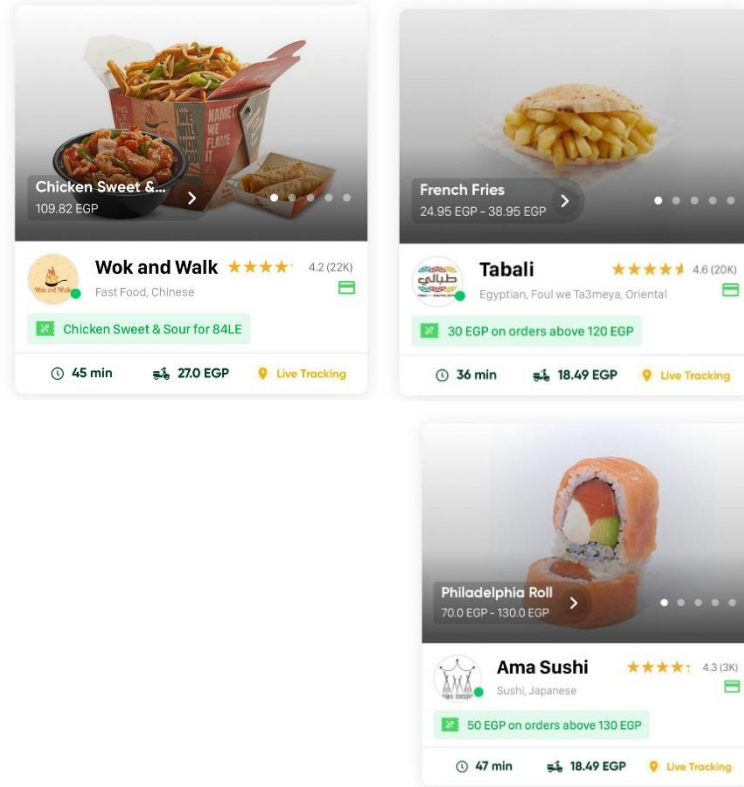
Chicken Sweet &...
109.82 EGP

Wok and Walk 4.2 (22K)
Fast Food, Chinese
Chicken Sweet & Sour for 84LE
45 min 27.0 EGP Live Tracking

French Fries
24.95 EGP - 38.95 EGP

Tabali 4.6 (20K)
Egyptian, Foul we Ta3meya, Oriental
30 EGP on orders above 120 EGP
36 min 18.49 EGP Live Tracking

Philadelphia Roll
70.0 EGP - 130.0 EGP

Ama Sushi 4.3 (3K)
Sushi, Japanese
50 EGP on orders above 130 EGP
47 min 18.49 EGP Live Tracking